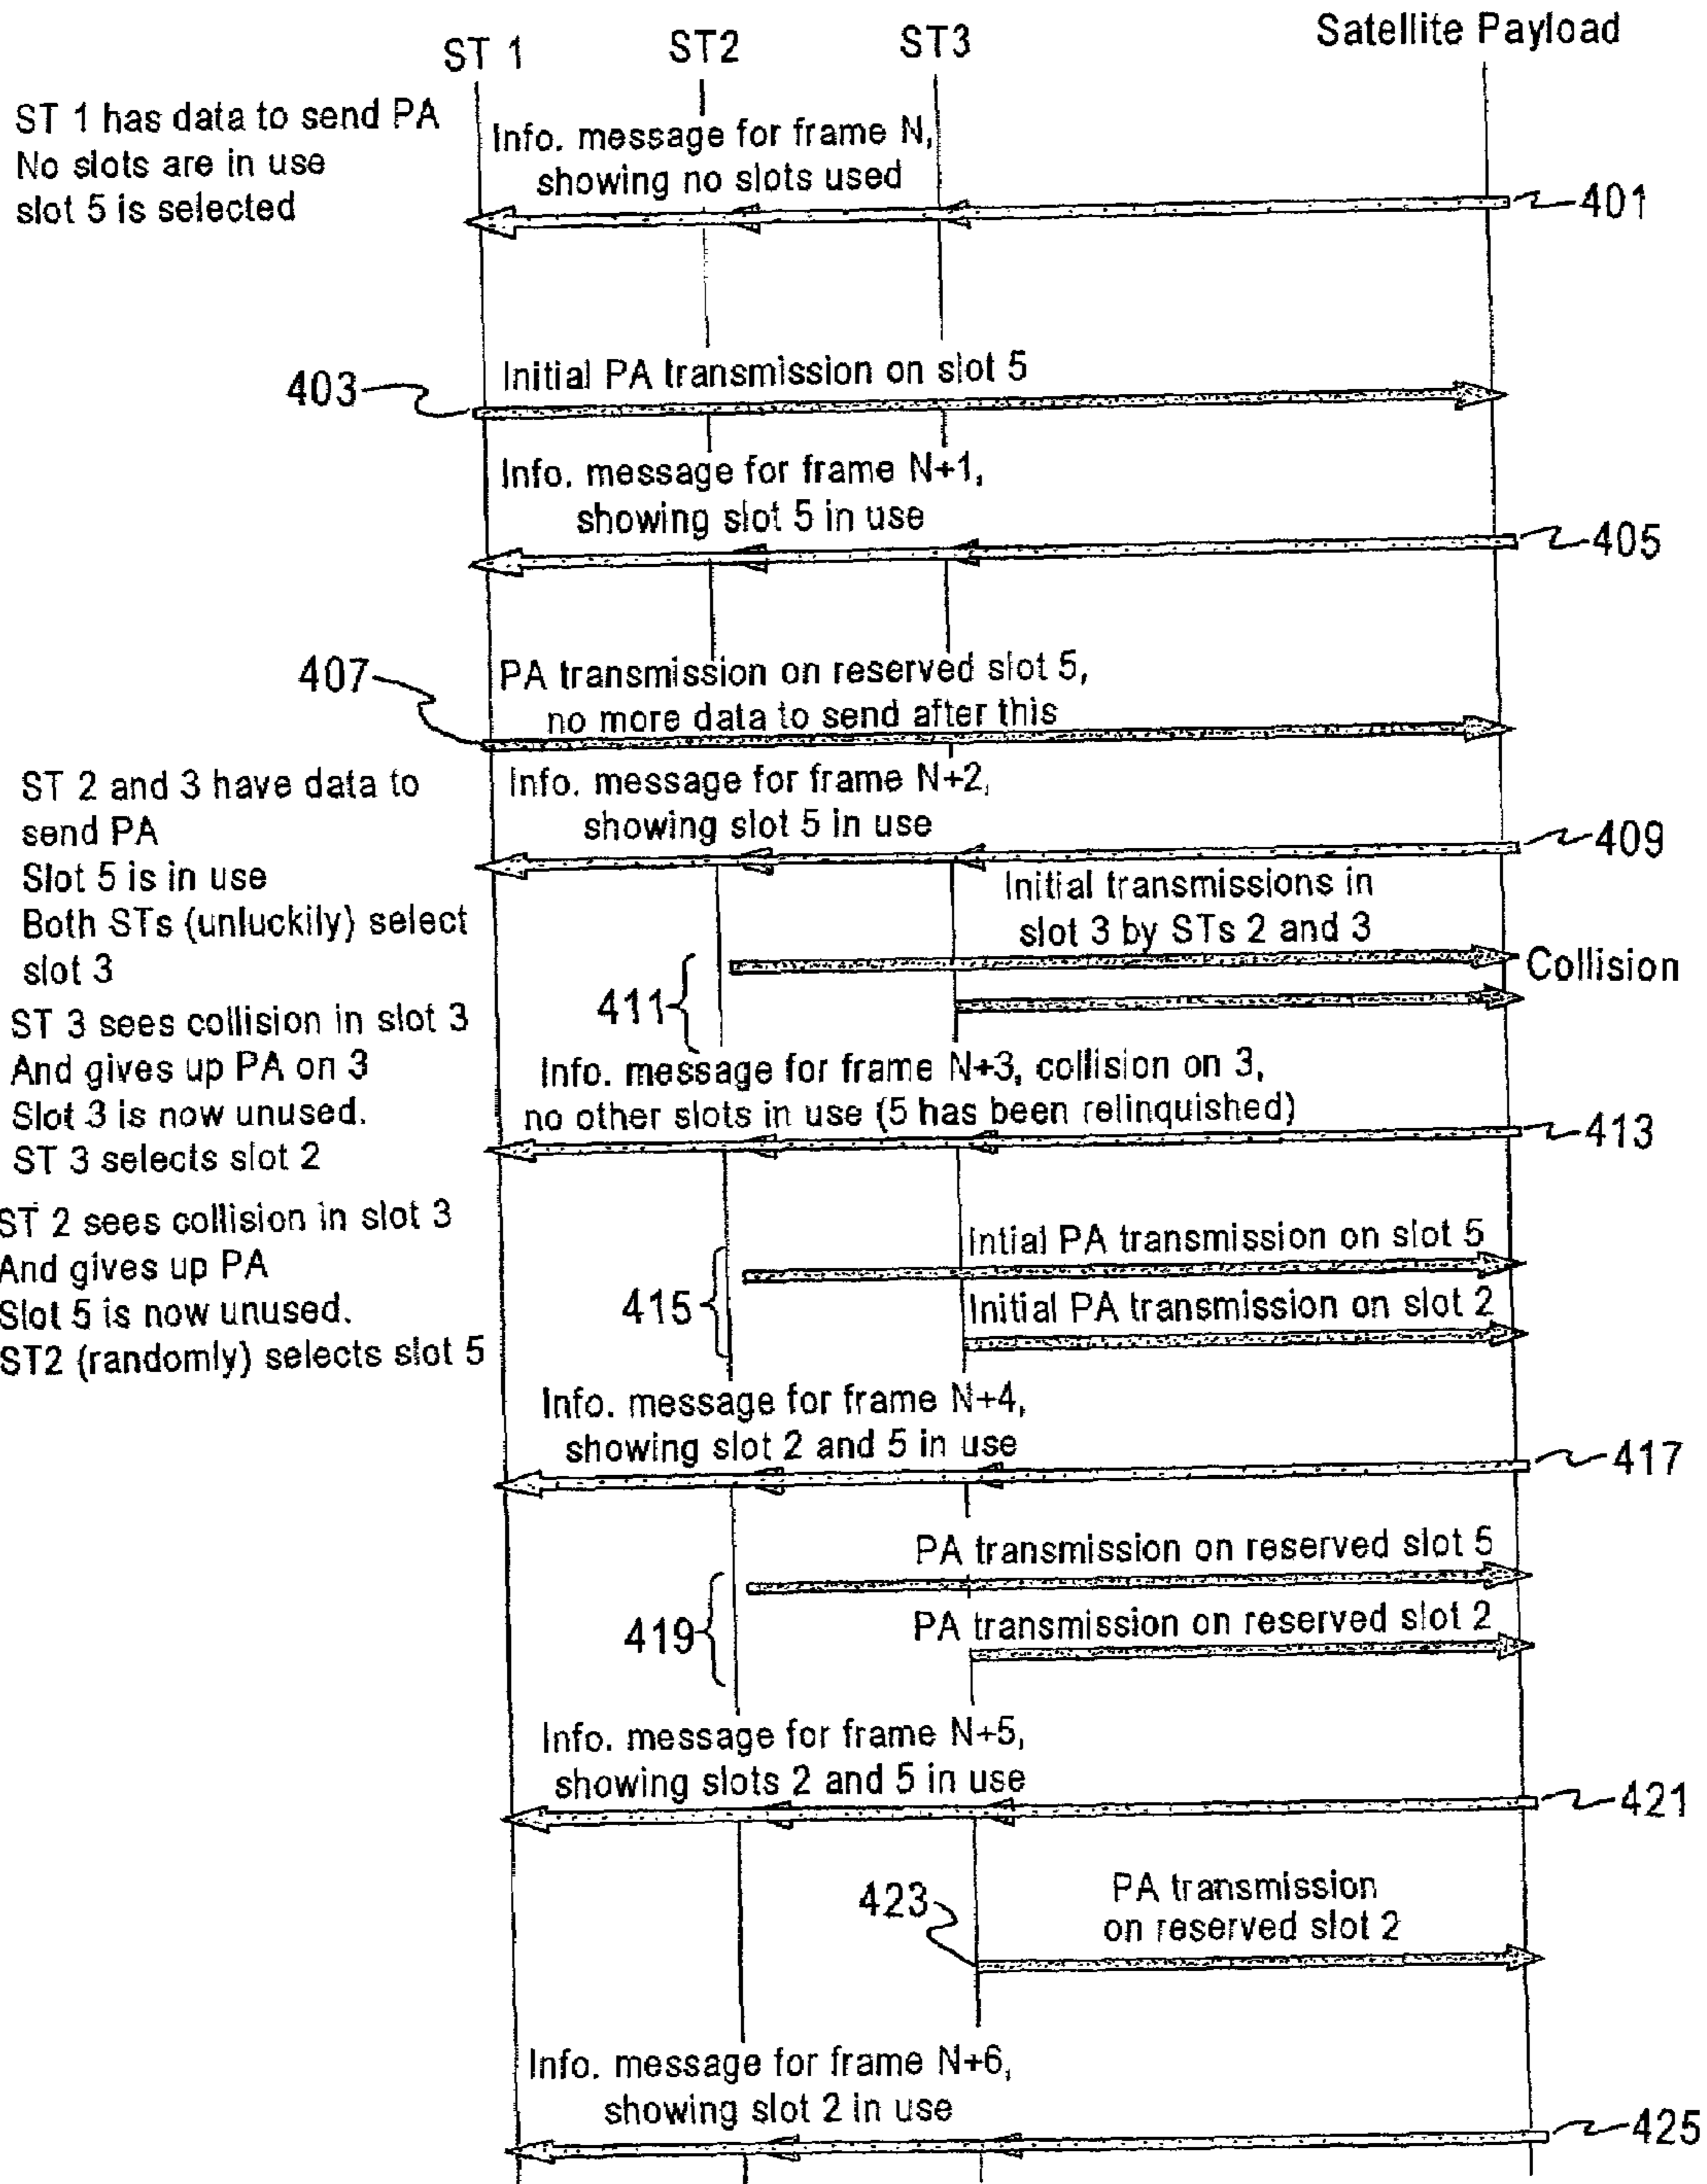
ST 1 ST2 ST3 Satellite Payload

ST 1 has data to send PA
No slots are in use
slot 5 is selected

Info. message for frame N, showing no slots used

401

403

Initial PA transmission on slot 5

Info. message for frame N+1, showing slot 5 in use

405

407

PA transmission on reserved slot 5, no more data to send after this

ST 2 and 3 have data to send PA
Slot 5 is in use
Both STs (unluckily) select slot 3

Info. message for frame N+2, showing slot 5 in use

409

Initial transmissions in slot 3 by STs 2 and 3

Collision

411

ST 3 sees collision in slot 3
And gives up PA on 3
Slot 3 is now unused.
ST 3 selects slot 2

Info. message for frame N+3, collision on 3, no other slots in use (5 has been relinquished)

413

ST 2 sees collision in slot 3
And gives up PA
Slot 5 is now unused.
ST2 (randomly) selects slot 5

415

Initial PA transmission on slot 5

Initial PA transmission on slot 2

Info. message for frame N+4, showing slot 2 and 5 in use

417

419

PA transmission on reserved slot 5

PA transmission on reserved slot 2

Info. message for frame N+5, showing slots 2 and 5 in use

421

423

PA transmission on reserved slot 2

Info. message for frame N+6, showing slot 2 in use

425